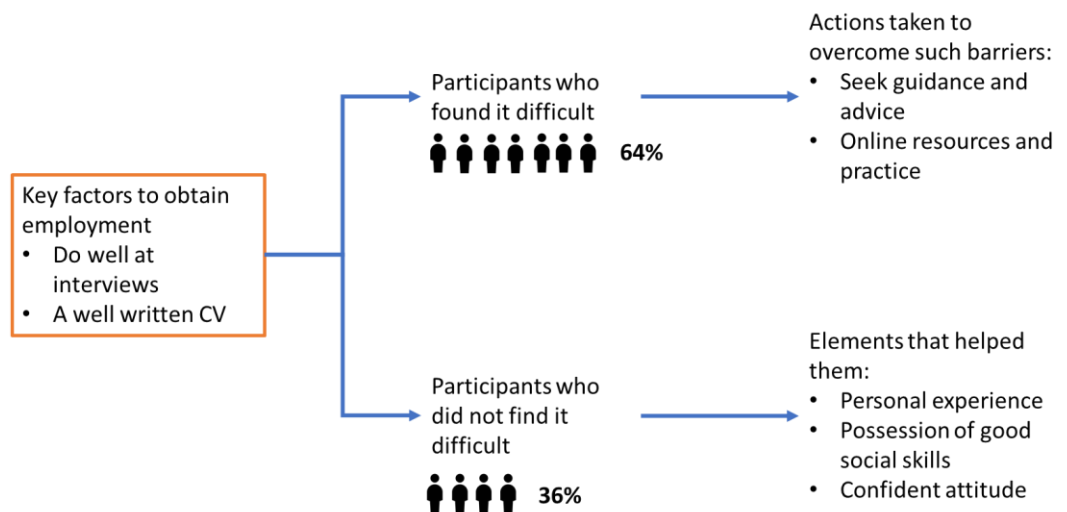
Key factors to obtain employment
• Do well at interviews
• A well written CV

Participants who found it difficult

64%

Actions taken to overcome such barriers:
• Seek guidance and advice
• Online resources and practice

Participants who did not find it difficult

36%

Elements that helped them:
• Personal experience
• Possession of good social skills
• Confident attitude